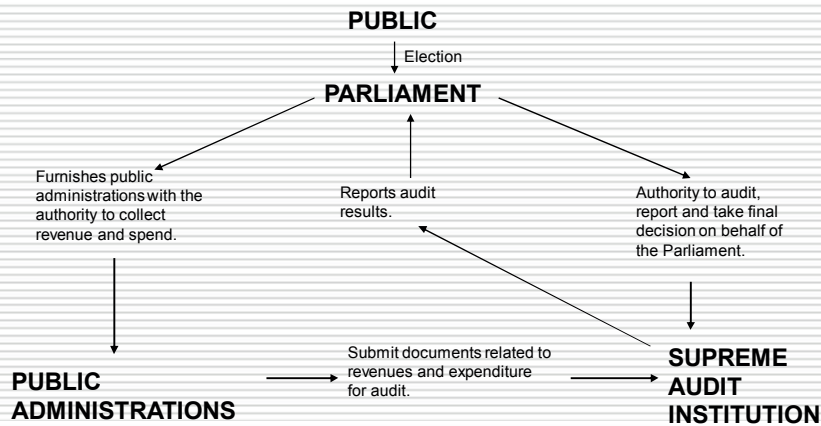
PUBLIC

Election

PARLIAMENT

Furnishes public administrations with the authority to collect revenue and spend.

Reports audit results.

Authority to audit, report and take final decision on behalf of the Parliament.

PUBLIC ADMINISTRATIONS

Submit documents related to revenues and expenditure for audit.

SUPREME AUDIT INSTITUTION